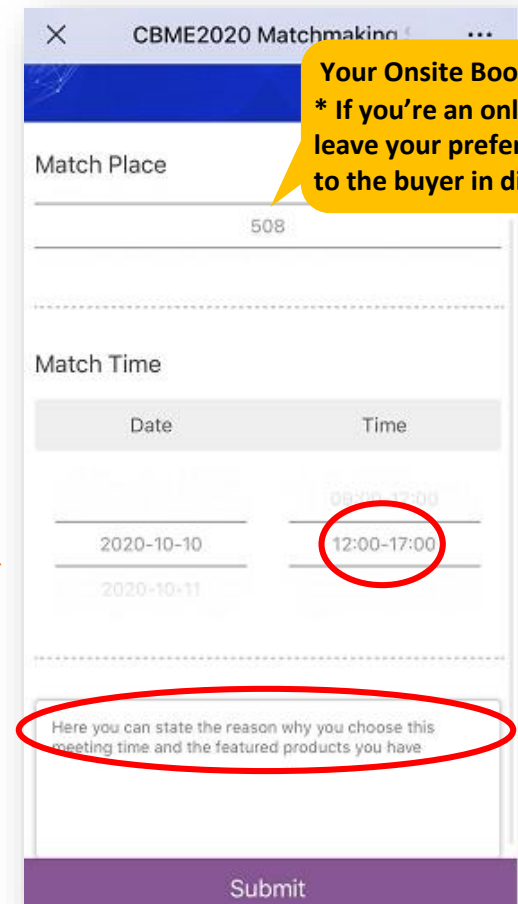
CBME2020 Matchmaking

Your Onsite Boo
* If you're an onl
leave your prefer
to the buyer in di

Match Place

508

Match Time

| Date | Time |
|---|---|
| | 09:00-12:00 |
| 2020-10-10 | 12:00-17:00 |
| 2020-10-11 | |

Here you can state the reason why you choose this meeting time and the featured products you have

Submit